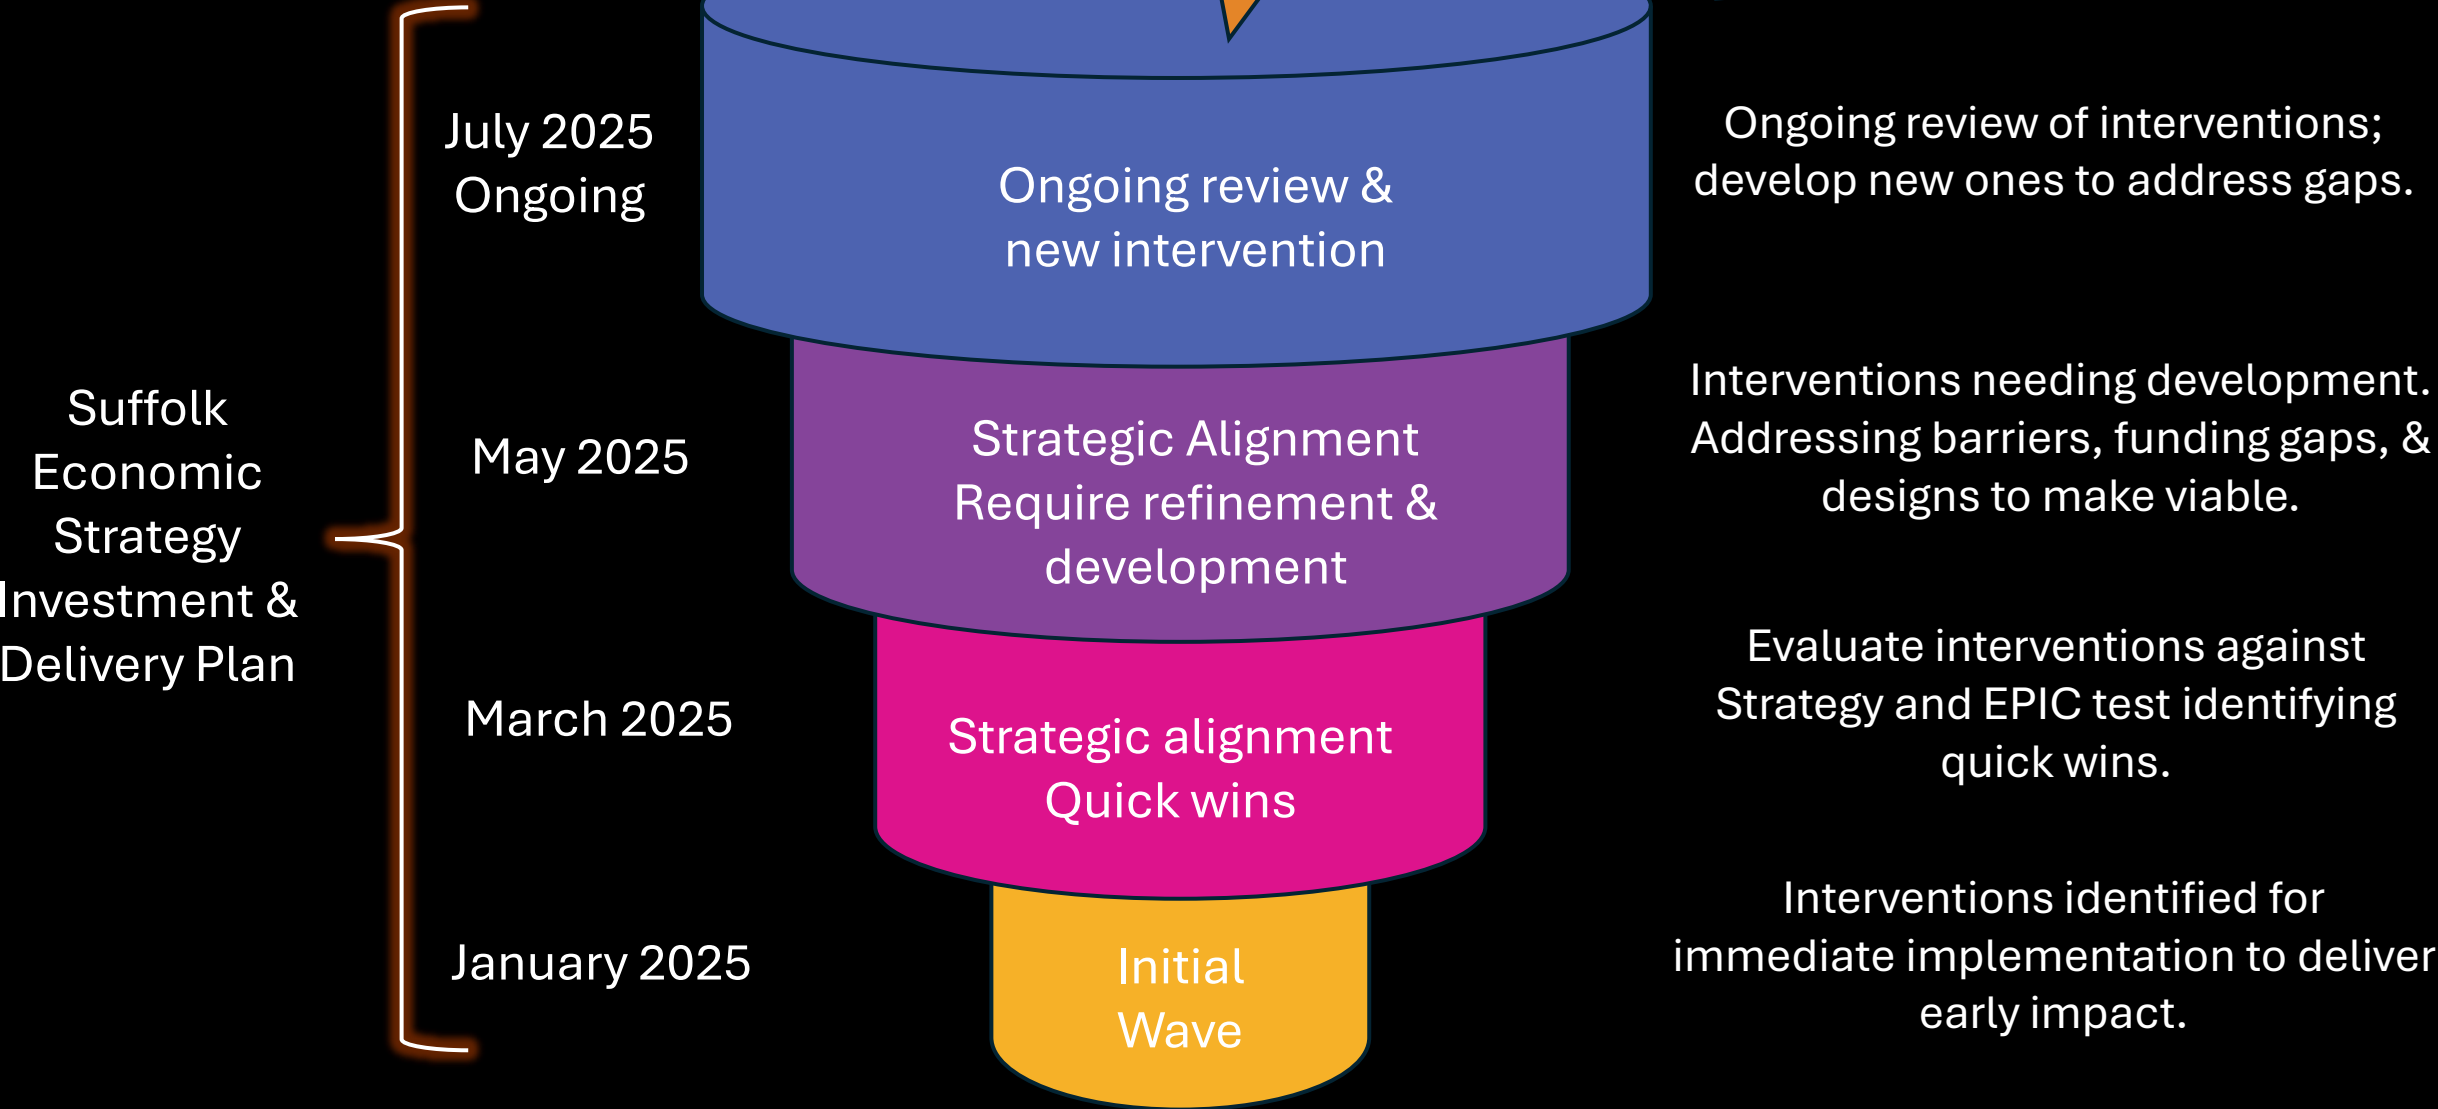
Suffolk Economic Strategy Investment & Delivery Plan

July 2025
Ongoing

Ongoing review & new intervention

Ongoing review of interventions; develop new ones to address gaps.

May 2025

Strategic Alignment
Require refinement & development

Interventions needing development. Addressing barriers, funding gaps, & designs to make viable.

March 2025

Strategic alignment
Quick wins

Evaluate interventions against Strategy and EPIC test identifying quick wins.

January 2025

Initial Wave

Interventions identified for immediate implementation to deliver early impact.